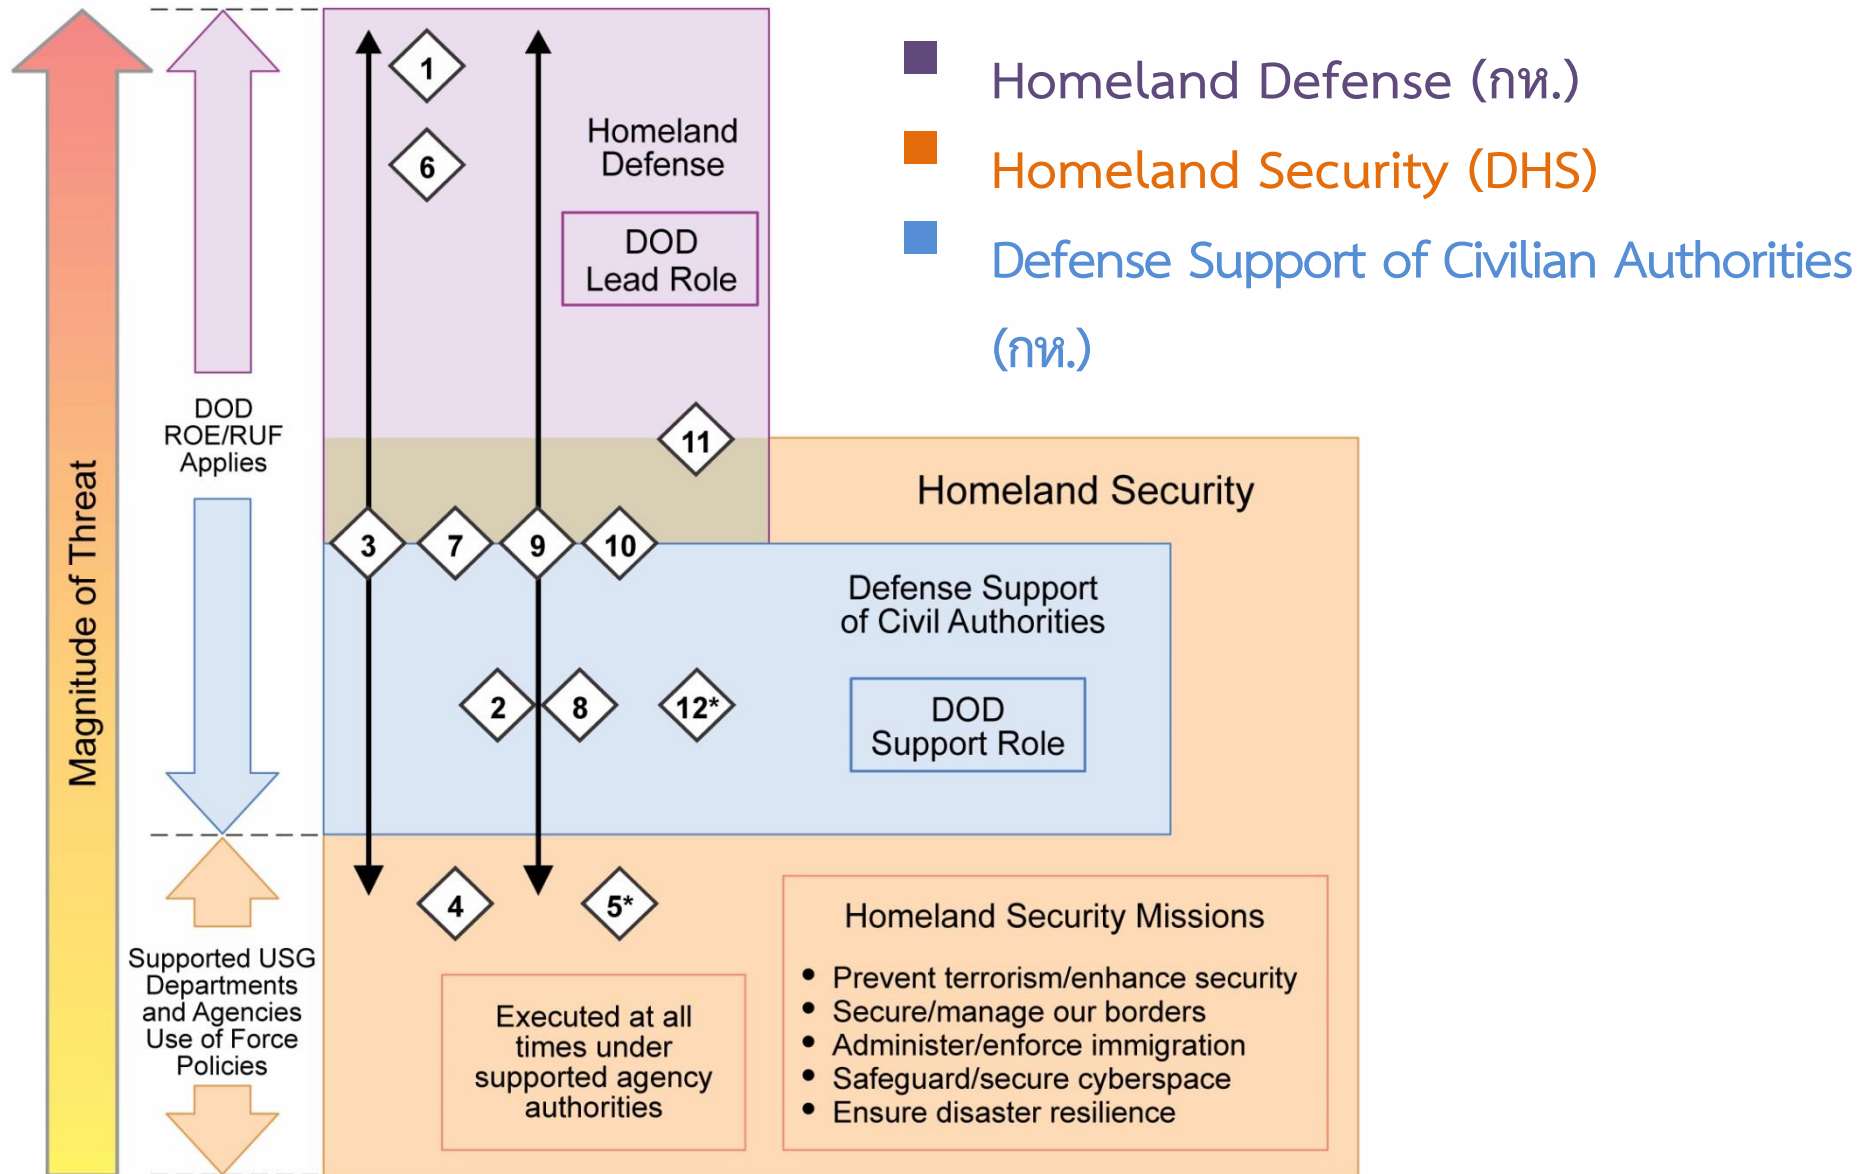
Homeland Defense (กห.)

Homeland Security (DHS)

Defense Support of Civilian Authorities (กห.)

Magnitude of Threat

DOD ROE/RUF Applies

Supported USG Departments and Agencies Use of Force Policies

1

6

Homeland Defense

DOD Lead Role

11

Homeland Security

3

7

9

10

Defense Support of Civil Authorities

2

8

12*

DOD Support Role

4

5*

Executed at all times under supported agency authorities

Homeland Security Missions

- Prevent terrorism/enhance security
- Secure/manage our borders
- Administer/enforce immigration
- Safeguard/secure cyberspace
- Ensure disaster resilience